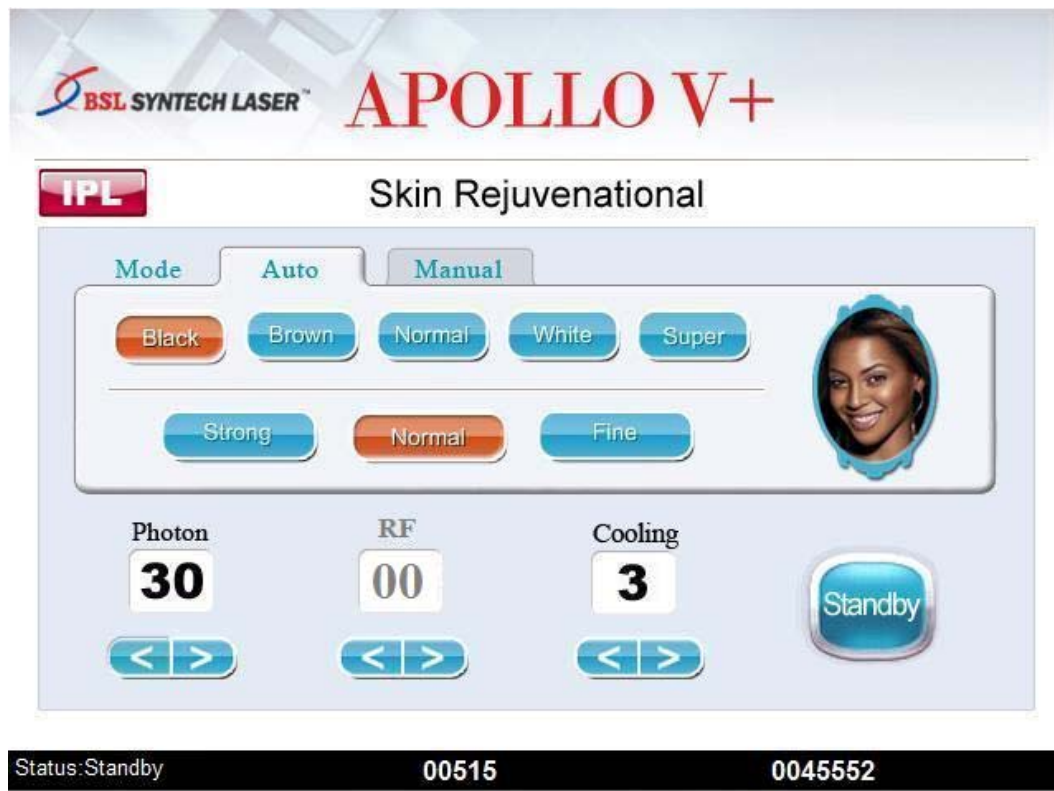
BSL SYNTECH LASER™ APOLLO V+

IPL

Skin Rejuvenational

Mode Auto Manual

Black Brown Normal White Super

Strong Normal Fine

Photon
30
< >

RF
00
< >

Cooling
3
< >

Standby

Status:Standby 00515 0045552